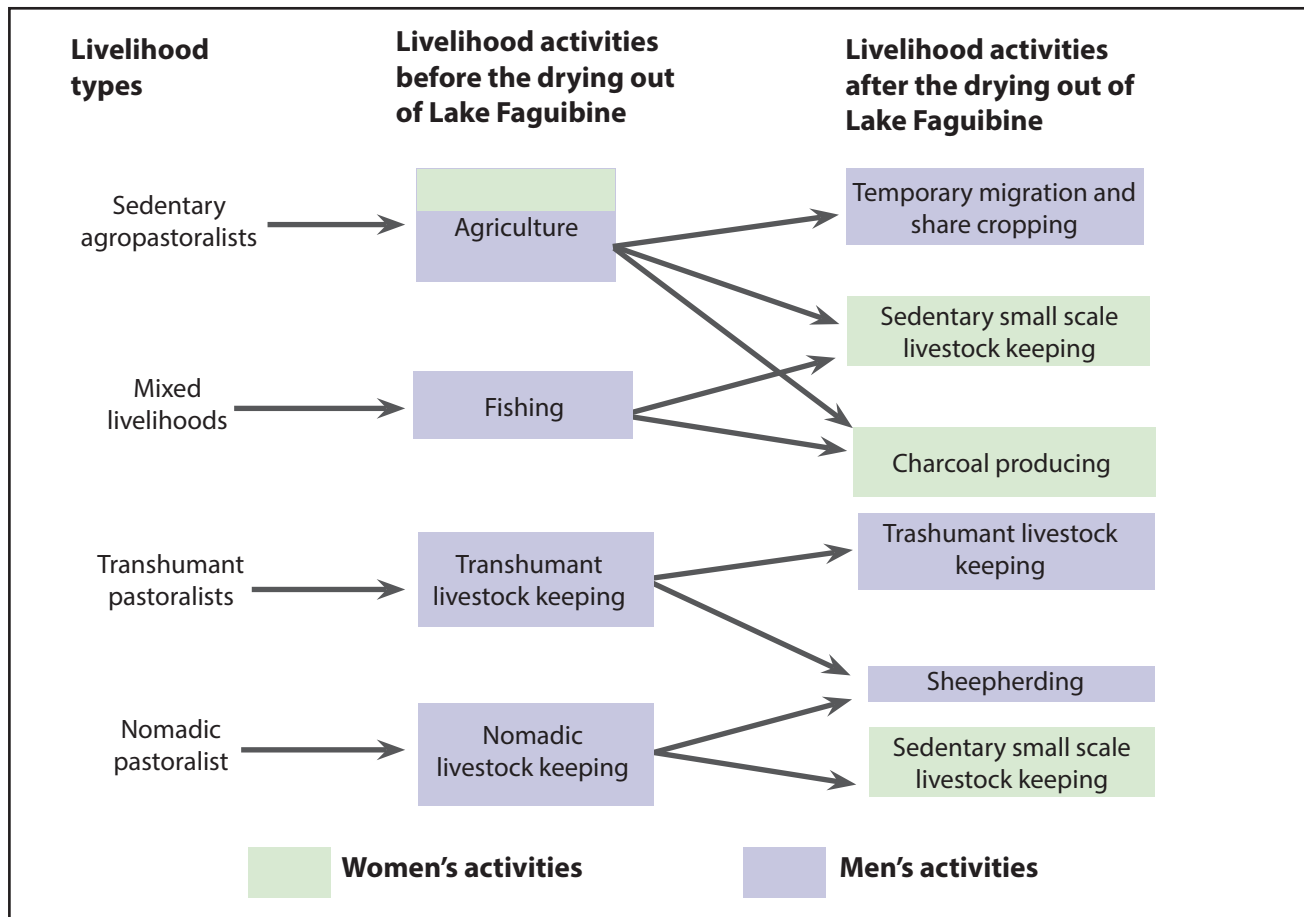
Livelihood types

Livelihood activities before the drying out of Lake Faguibine

Livelihood activities after the drying out of Lake Faguibine

Sedentary agropastoralists

Agriculture

Temporary migration and share cropping

Sedentary small scale livestock keeping

Mixed livelihoods

Fishing

Charcoal producing

Transhumant pastoralists

Transhumant livestock keeping

Trashumant livestock keeping

Sheepherding

Nomadic pastoralist

Nomadic livestock keeping

Sedentary small scale livestock keeping

Women's activities

Men's activities